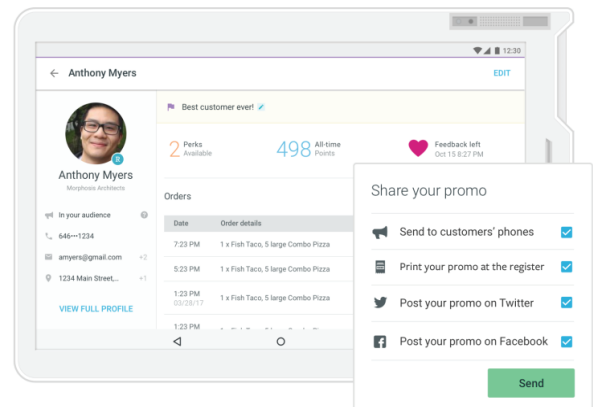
12:30

Anthony Myers

EDIT

R

Anthony Myers

Morphosis Architects

In your audience

646-•••1234

amyers@gmail.com +2

1234 Main Street,... +1

VIEW FULL PROFILE

Best customer ever!

2 Perks Available

498 All-time Points

Feedback left Oct 15 8:27 PM

Orders

| Date | Order details |
|---|---|
| 7:23 PM | 1 x Fish Taco, 5 large Combo Pizza |
| 5:23 PM | 1 x Fish Taco, 5 large Combo Pizza |
| 1:23 PM 03/28/17 | 1 x Fish Taco, 5 large Combo Pizza |
| 1:23 PM | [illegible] |

Share your promo

Send to customers' phones

Print your promo at the register

Post your promo on Twitter

Post your promo on Facebook

Send